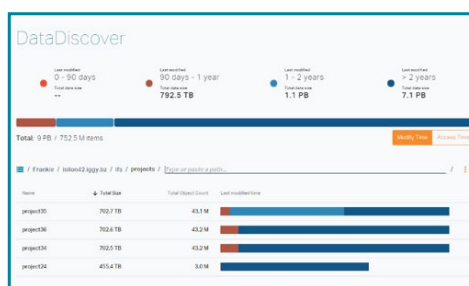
DataDiscover

Last modified
0 - 90 days
Total data size
--

Last modified
90 days - 1 year
Total data size
792.5 TB

Last modified
1 - 2 years
Total data size
1.1 PB

Last modified
> 2 years
Total data size
7.1 PB

Total: 9 PB / 752.5 M items

Modify Time | Access Time

/ Frankie / isilon42.iggy.bz / ifs / projects / Type or paste a path...

| Name | ↓ Total Size | Total Object Count | Last modified time |
|---|---|---|---|
| project35 | 702.7 TB | 43.1 M | |
| project36 | 702.6 TB | 43.2 M | |
| project34 | 702.5 TB | 43.2 M | |
| project24 | 455.4 TB | 3.0 M | |